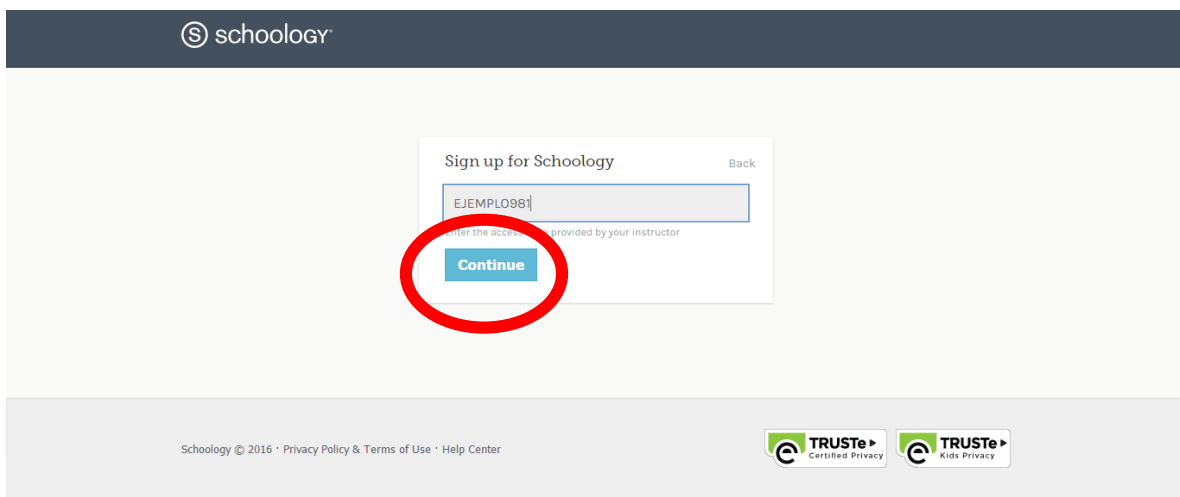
S schoology

Sign up for Schoology

Back

EJEMPLO981

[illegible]nter the access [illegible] provided by your instructor

Continue

Schoology © 2016 · Privacy Policy & Terms of Use · Help Center

TRUSTe Certified Privacy

TRUSTe Kids Privacy